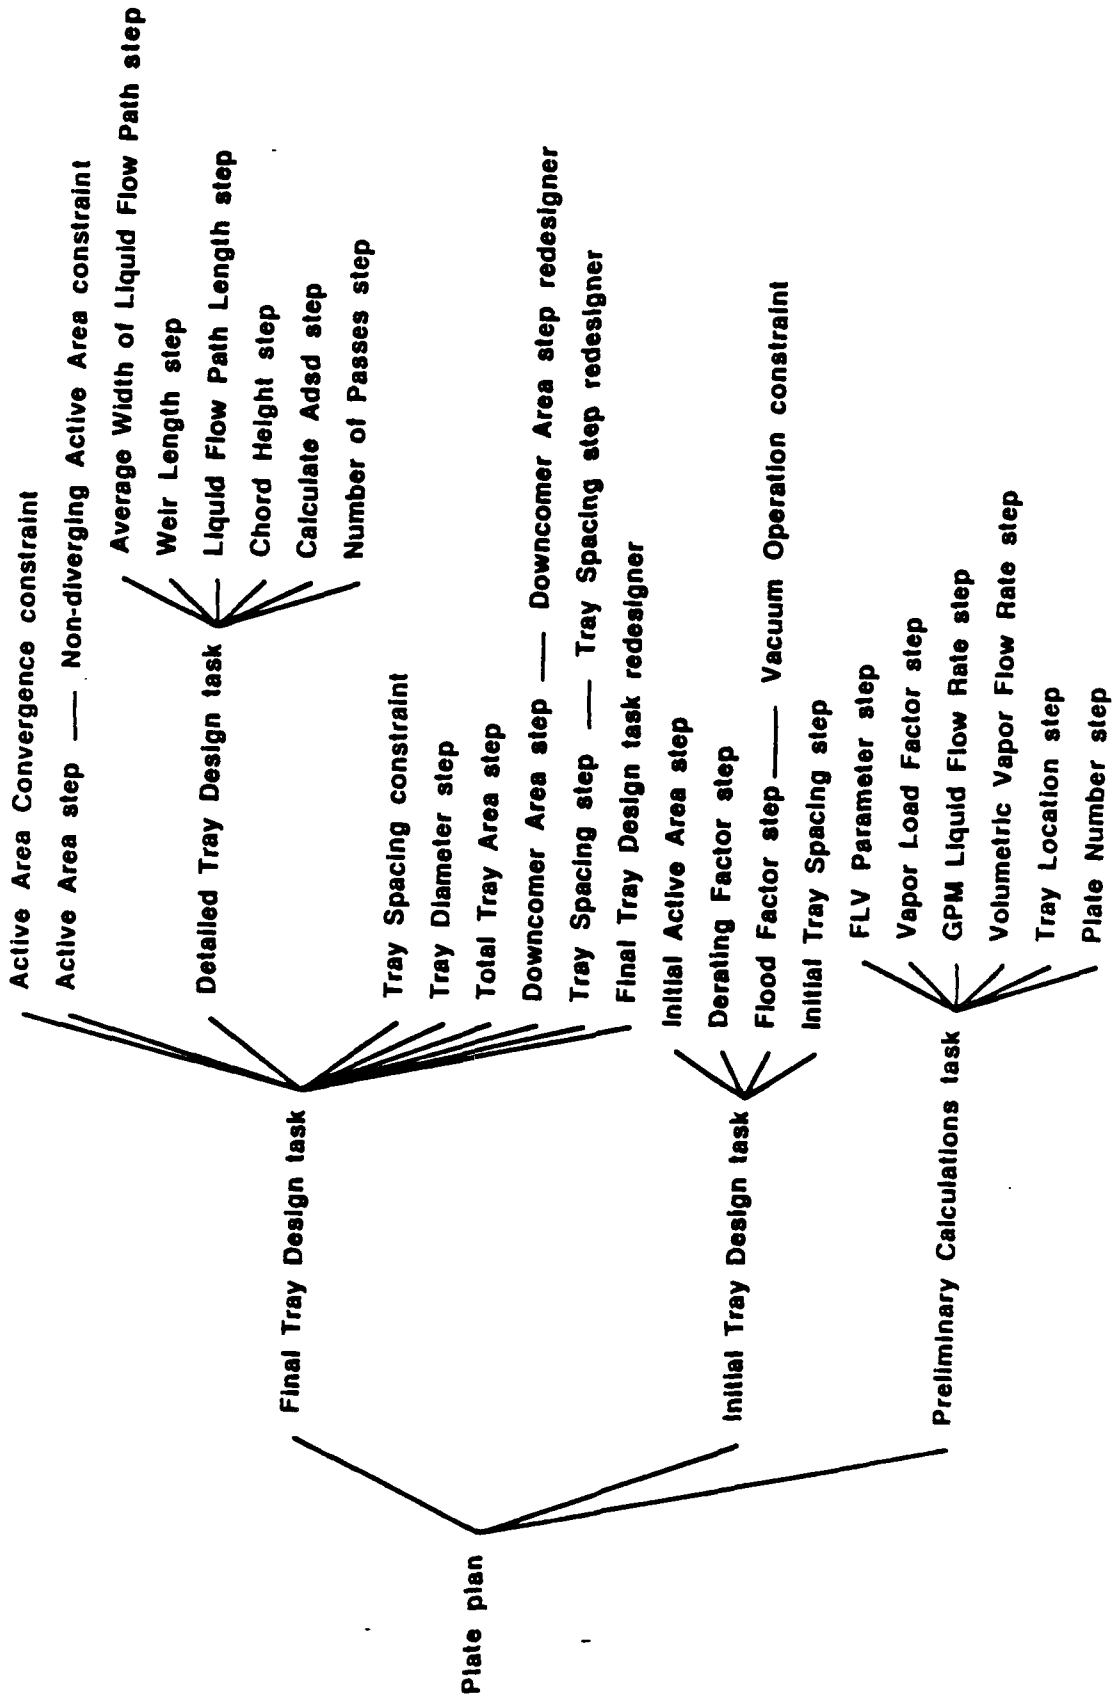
Plate plan

Final Tray Design task

Active Area Convergence constraint
Active Area step —— Non-diverging Active Area constraint
Detailed Tray Design task
Average Width of Liquid Flow Path step
Weir Length step
Liquid Flow Path Length step
Chord Height step
Calculate Adsd step
Number of Passes step
Tray Spacing constraint
Tray Diameter step
Total Tray Area step
Downcomer Area step —— Downcomer Area step redesigner
Tray Spacing step —— Tray Spacing step redesigner
Final Tray Design task redesigner

Initial Tray Design task

Initial Active Area step
Derating Factor step
Flood Factor step —— Vacuum Operation constraint
Initial Tray Spacing step

Preliminary Calculations task

FLV Parameter step
Vapor Load Factor step
GPM Liquid Flow Rate step
Volumetric Vapor Flow Rate step
Tray Location step
Plate Number step